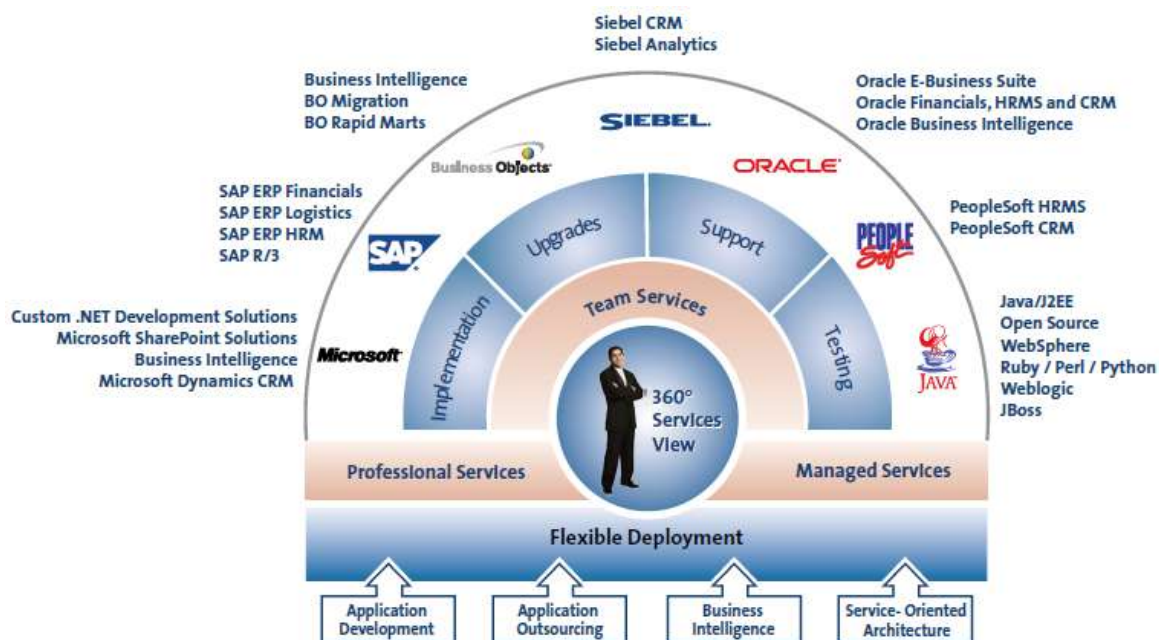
Siebel CRM
Siebel Analytics

Business Intelligence
BO Migration
BO Rapid Marts

Oracle E-Business Suite
Oracle Financials, HRMS and CRM
Oracle Business Intelligence

SIEBEL.

Business Objects

ORACLE

SAP ERP Financials
SAP ERP Logistics
SAP ERP HRM
SAP R/3

PeopleSoft HRMS
PeopleSoft CRM

SAP

Upgrades

Support

PEOPLE Soft

Custom .NET Development Solutions
Microsoft SharePoint Solutions
Business Intelligence
Microsoft Dynamics CRM

Microsoft

Implementation

Team Services

Testing

Java/J2EE
Open Source
WebSphere
Ruby / Perl / Python
Weblogic
JBoss

JAVA

360° Services View

Professional Services

Managed Services

Flexible Deployment

Application Development

Application Outsourcing

Business Intelligence

Service- Oriented Architecture